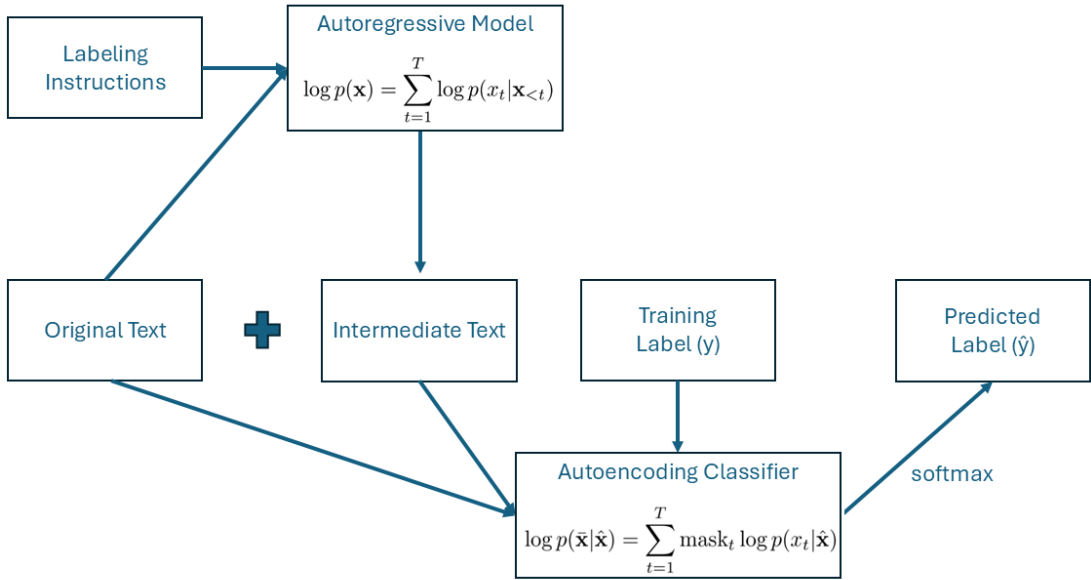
Labeling Instructions

Autoregressive Model

$\log p(\mathbf{x}) = \sum_{t=1}^{T} \log p(x_t|\mathbf{x}_{<t})$

Original Text

Intermediate Text

Training Label (y)

Predicted Label (ŷ)

Autoencoding Classifier

$\log p(\bar{\mathbf{x}}|\hat{\mathbf{x}}) = \sum_{t=1}^{T} \mathrm{mask}_t \log p(x_t|\hat{\mathbf{x}})$

softmax